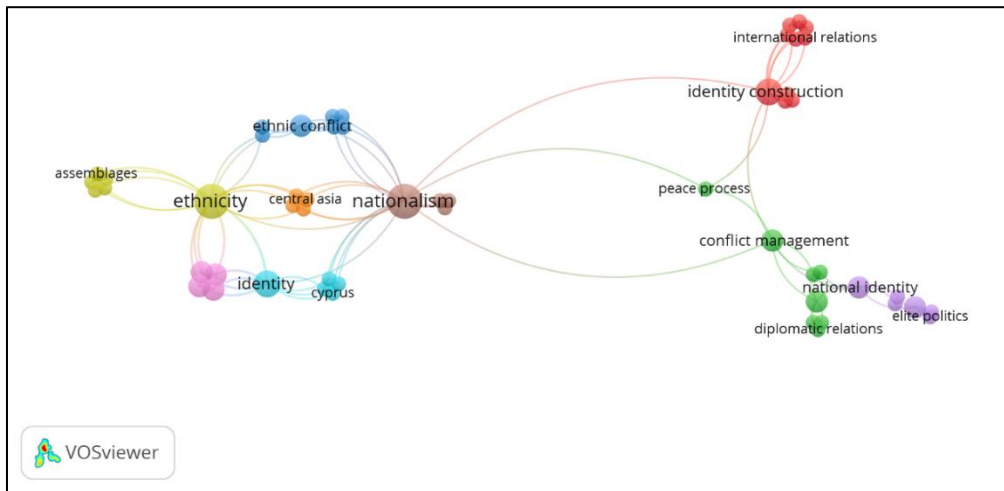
international relations
identity construction
ethnic conflict
assemblages
ethnicity
central asia
nationalism
peace process
conflict management
identity
cyprus
national identity
elite politics
diplomatic relations
VOSviewer